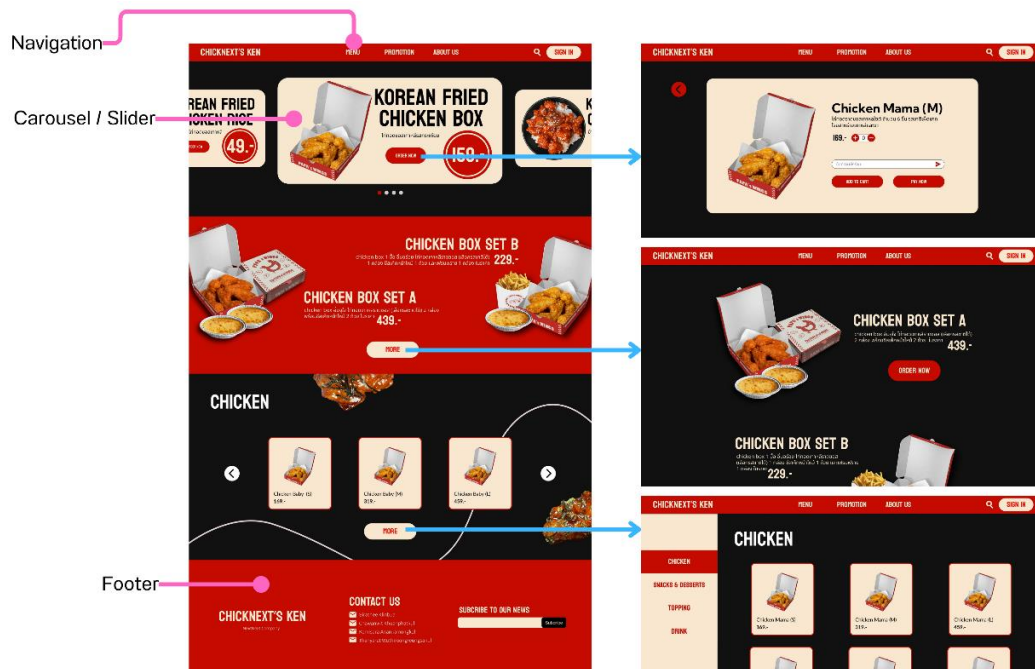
Navigation

Carousel / Slider

Footer

CHICKNEXT'S KEN MENU PROMOTION ABOUT US SIGN IN

REAN FRIED ICKEN RICE

49.-

KOREAN FRIED CHICKEN BOX

ORDER NOW

159.-

CHICKEN BOX SET B

229.-

CHICKEN BOX SET A

439.-

MORE

CHICKEN

Chicken Baby (S) 149.-

Chicken Baby (M) 219.-

Chicken Baby (L) 459.-

MORE

CHICKNEXT'S KEN

CONTACT US

SUBSCRIBE TO OUR NEWS

Subscribe

CHICKNEXT'S KEN MENU PROMOTION ABOUT US SIGN IN

Chicken Mama (M)

159.- 1

ADD TO CART BUY NOW

CHICKNEXT'S KEN MENU PROMOTION ABOUT US SIGN IN

CHICKEN BOX SET A

439.-

ORDER NOW

CHICKEN BOX SET B

229.-

CHICKNEXT'S KEN MENU PROMOTION ABOUT US SIGN IN

CHICKEN

SNACKS & DESSERTS

TOPPING

DRINK

CHICKEN

Chicken Mama (S) 149.-

Chicken Mama (M) 219.-

Chicken Mama (L) 459.-